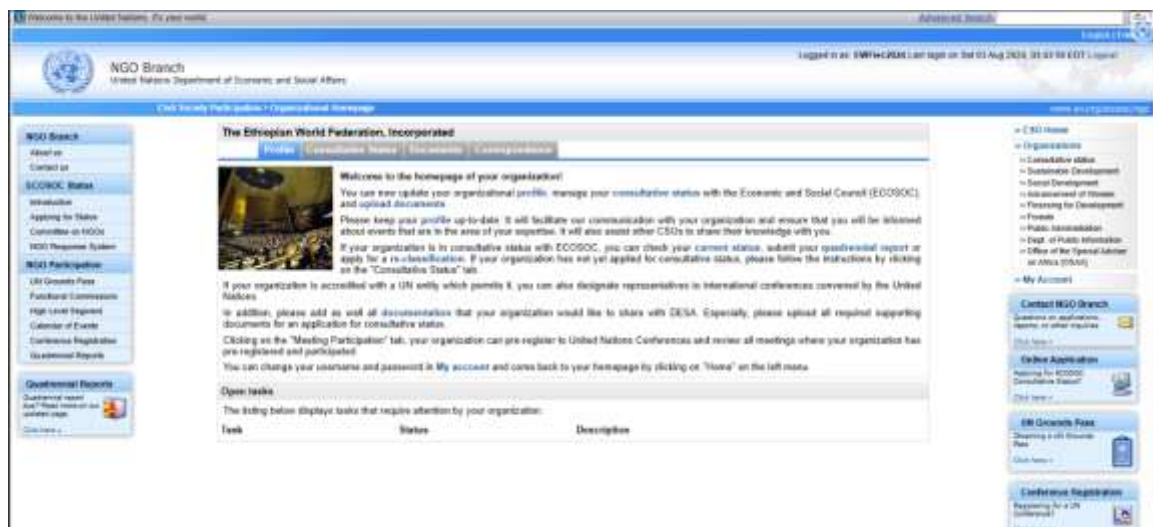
Welcome to the United Nations. It's your world.

Advanced Search

English | Fr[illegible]

NGO Branch
United Nations Department of Economic and Social Affairs

Logged in as: EWFinc2024 Last login on Sat 03 Aug 2024, 03:03:59 EDT Logout

Civil Society Participation > Organizational Homepage

www.un.org/ecosoc/ngo

NGO Branch
About us
Contact us
ECOSOC Status
Introduction
Applying for Status
Committee on NGOs
NGO Response System
NGO Participation
UN Grounds Pass
Functional Commissions
High Level Segment
Calendar of Events
Conference Registration
Quadrennial Reports

Quadrennial Reports
Quadrennial report due? Read more on our updated page.
Click here »

The Ethiopian World Federation, Incorporated

Profile | Consultative Status | Documents | Correspondence

Welcome to the homepage of your organization!

You can now update your organizational profile, manage your consultative status with the Economic and Social Council (ECOSOC), and upload documents.

Please keep your profile up-to-date. It will facilitate our communication with your organization and ensure that you will be informed about events that are in the area of your expertise. It will also assist other CSOs to share their knowledge with you.

If your organization is in consultative status with ECOSOC, you can check your current status, submit your quadrennial report or apply for a re-classification. If your organization has not yet applied for consultative status, please follow the instructions by clicking on the "Consultative Status" tab.

If your organization is accredited with a UN entity which permits it, you can also designate representatives to international conferences convened by the United Nations.

In addition, please add as well all documentation that your organization would like to share with DESA. Especially, please upload all required supporting documents for an application for consultative status.

Clicking on the "Meeting Participation" tab, your organization can pre-register to United Nations Conferences and review all meetings where your organization has pre-registered and participated.

You can change your username and password in My account and come back to your homepage by clicking on "Home" on the left menu.

Open tasks

The listing below displays tasks that require attention by your organization:

| Task | Status | Description |
|---|---|---|

» CSO Home
» Organizations
» Consultative status
» Sustainable Development
» Social Development
» Advancement of Women
» Financing for Development
» Forests
» Public Administration
» Dept. of Public Information
» Office of the Special Adviser on Africa (OSAA)
» My Account

Contact NGO Branch
Questions on applications, reports, or other inquiries
Click here »

Online Application
Applying for ECOSOC Consultative Status?
Click here »

UN Grounds Pass
Obtaining a UN Grounds Pass
Click here »

Conference Registration
Registering for a UN Conference?